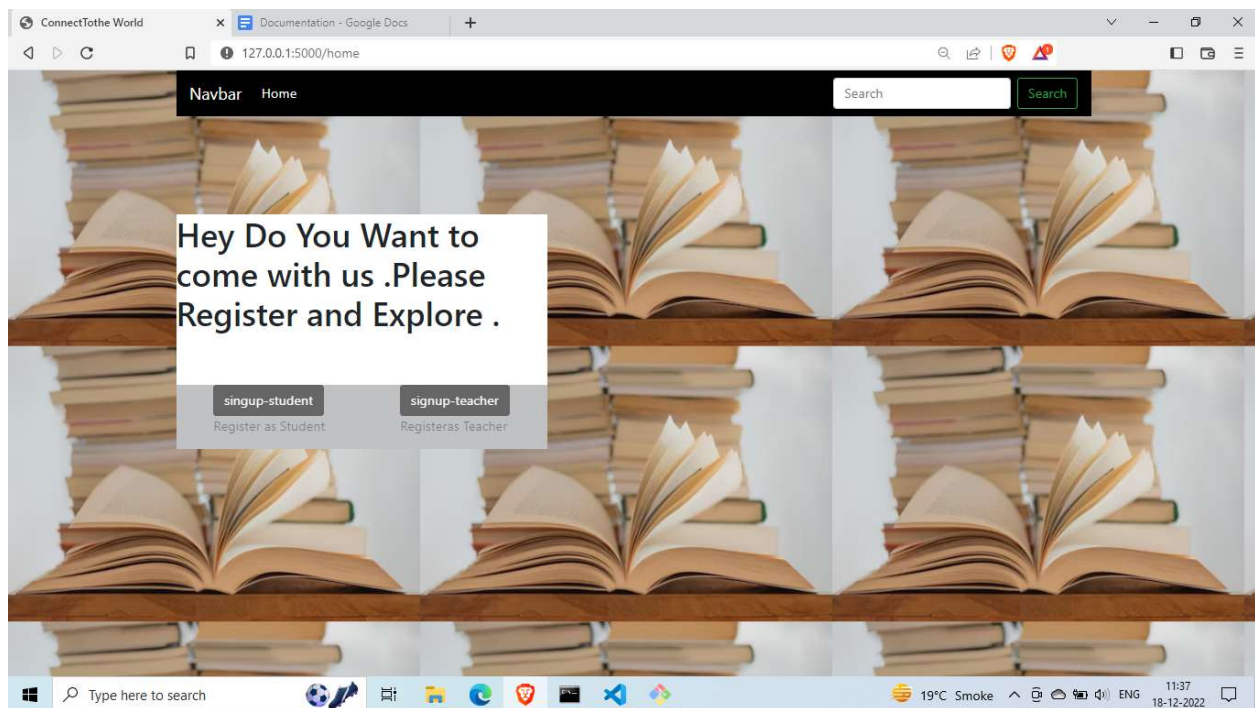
ConnectTothe World
Documentation - Google Docs
127.0.0.1:5000/home

Navbar Home
Search
Search

Hey Do You Want to come with us .Please Register and Explore .

singup-student
Register as Student
signup-teacher
Registeras Teacher

Type here to search
19°C Smoke
ENG
11:37
18-12-2022